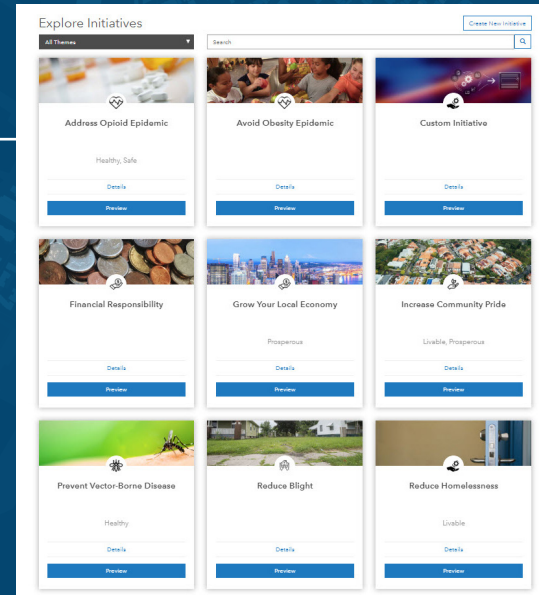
Explore Initiatives

Create New Initiative

All Themes

Search

Address Opioid Epidemic

Healthy, Safe

Details

Preview

Avoid Obesity Epidemic

Details

Preview

Custom Initiative

Details

Preview

Financial Responsibility

Details

Preview

Grow Your Local Economy

Prosperous

Details

Preview

Increase Community Pride

Livable, Prosperous

Details

Preview

Prevent Vector-Borne Disease

Healthy

Details

Preview

Reduce Blight

Details

Preview

Reduce Homelessness

Livable

Details

Preview